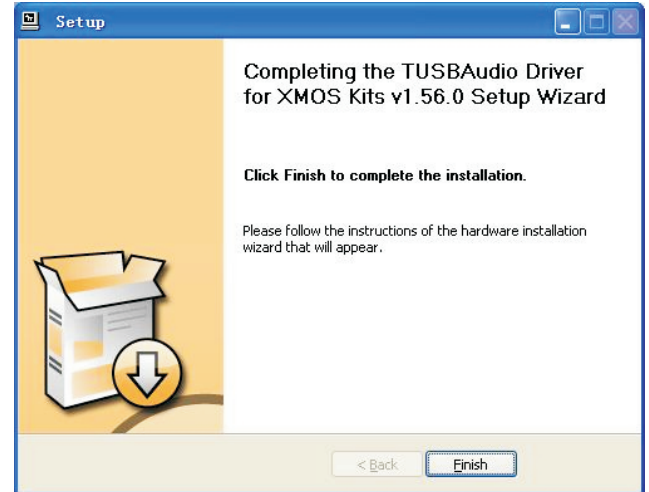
Setup

Completing the TUSBAudio Driver for XMOS Kits v1.56.0 Setup Wizard

Click Finish to complete the installation.

Please follow the instructions of the hardware installation wizard that will appear.

< Back

Finish